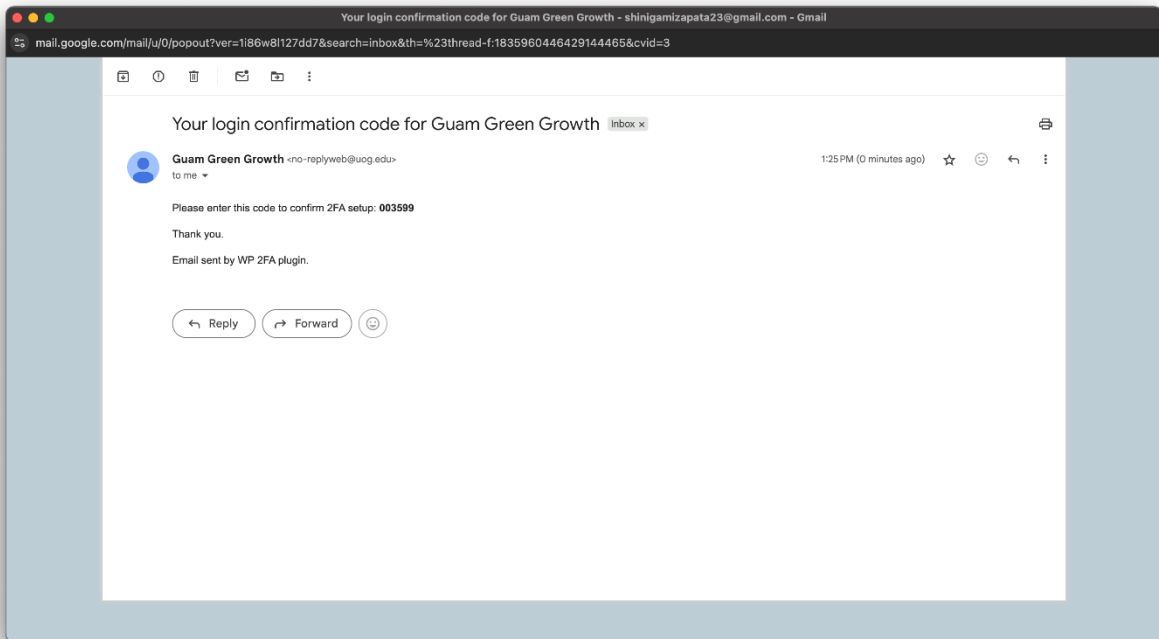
Your login confirmation code for Guam Green Growth - shinigamizapata23@gmail.com - Gmail

mail.google.com/mail/u/0/popout?ver=1i86w8l127dd7&search=inbox&th=%23thread-f:1835960446429144465&cvid=3

Your login confirmation code for Guam Green Growth Inbox ×

Guam Green Growth <no-replyweb@uog.edu>
to me

1:25 PM (0 minutes ago)

Please enter this code to confirm 2FA setup: **003599**

Thank you.

Email sent by WP 2FA plugin.

Reply Forward